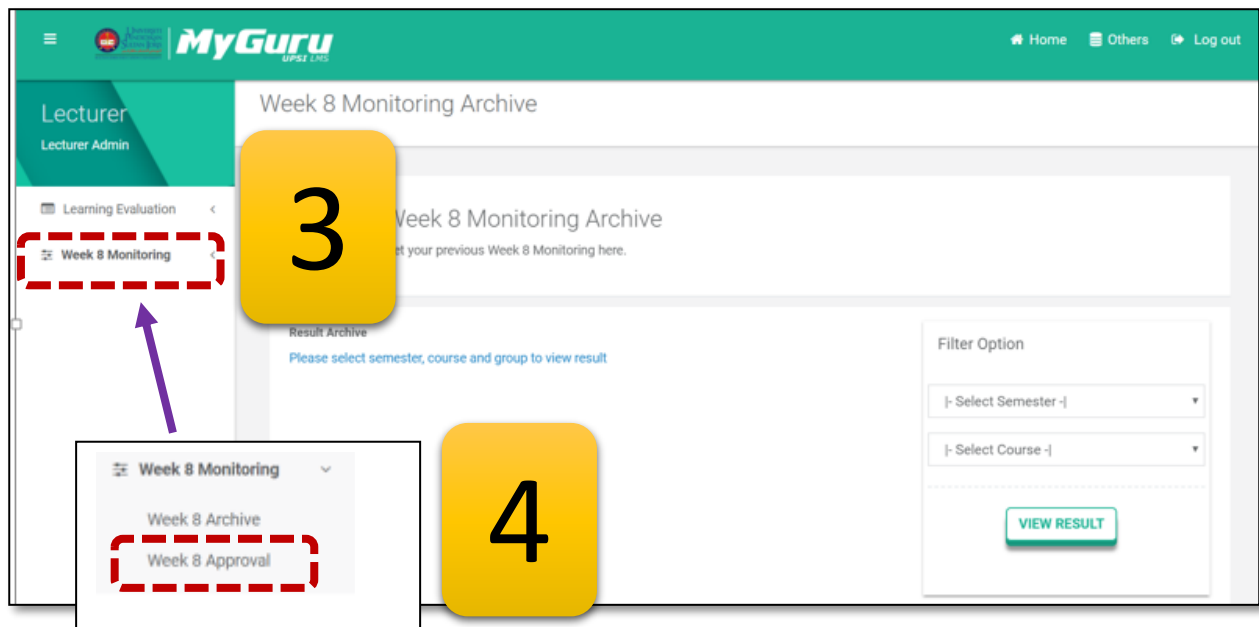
MyGuru
UPSI LMS

Home Others Log out

Lecturer
Lecturer Admin

Learning Evaluation

Week 8 Monitoring

Week 8 Monitoring Archive

3

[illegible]eek 8 Monitoring Archive
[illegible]et your previous Week 8 Monitoring here.

Result Archive
Please select semester, course and group to view result

Filter Option

|- Select Semester -|

|- Select Course -|

VIEW RESULT

Week 8 Monitoring

Week 8 Archive

Week 8 Approval

4